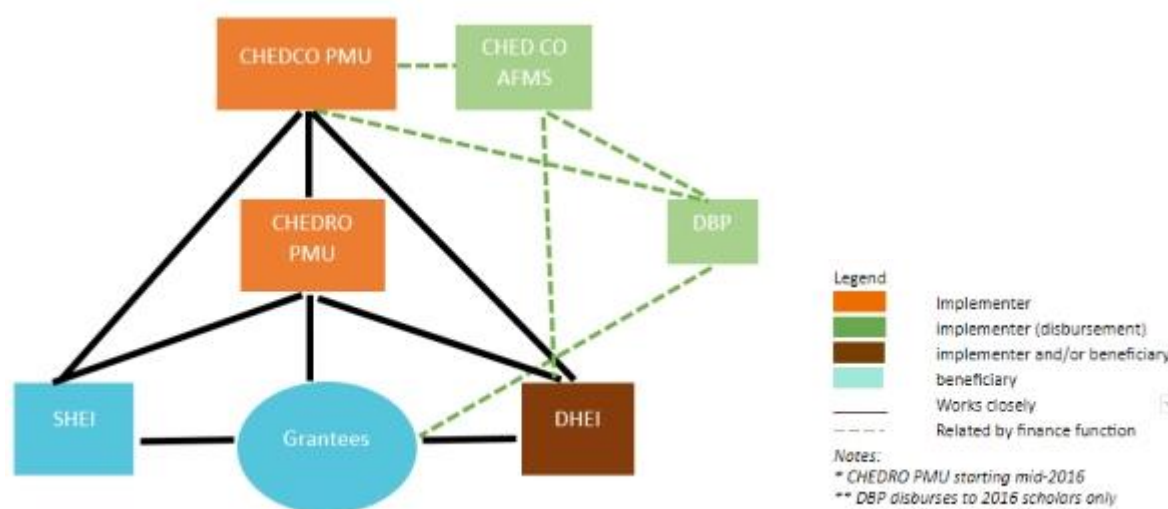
CHEDCO PMU

CHED CO AFMS

CHEDRO PMU

DBP

SHEI

Grantees

DHEI

Legend

Implementer

implementer (disbursement)

implementer and/or beneficiary

beneficiary

Works closely

Related by finance function

Notes:

* CHEDRO PMU starting mid-2016

** DBP disburses to 2016 scholars only